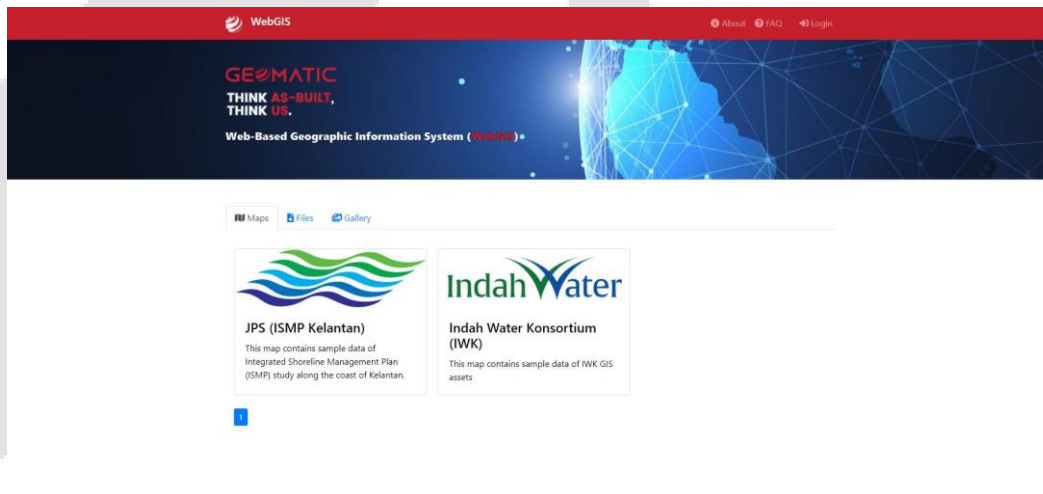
WebGIS

About FAQ Login

GEOMATIC

THINK AS-BUILT, THINK US.

Web-Based Geographic Information System (WebGIS)

Maps Files Gallery

JPS (ISMP Kelantan)

This map contains sample data of Integrated Shoreline Management Plan (ISMP) study along the coast of Kelantan.

Indah Water

Indah Water Konsortium (IWK)

This map contains sample data of IWK GIS assets

1